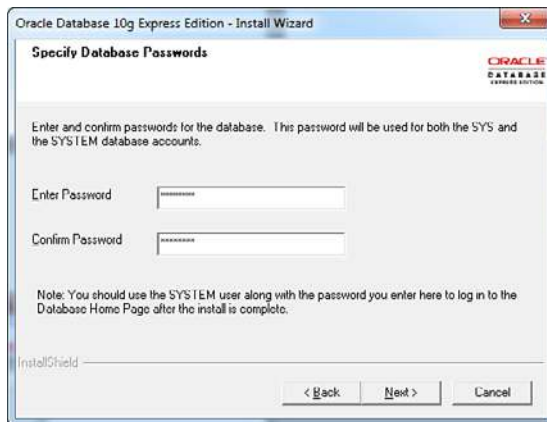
Oracle Database 10g Express Edition - Install Wizard

Specify Database Passwords

ORACLE
DATABASE
EXPRESS EDITION

Enter and confirm passwords for the database. This password will be used for both the SYS and the SYSTEM database accounts.

Enter Password ********

Confirm Password ********

Note: You should use the SYSTEM user along with the password you enter here to log in to the Database Home Page after the install is complete.

InstallShield

< Back

Next >

Cancel